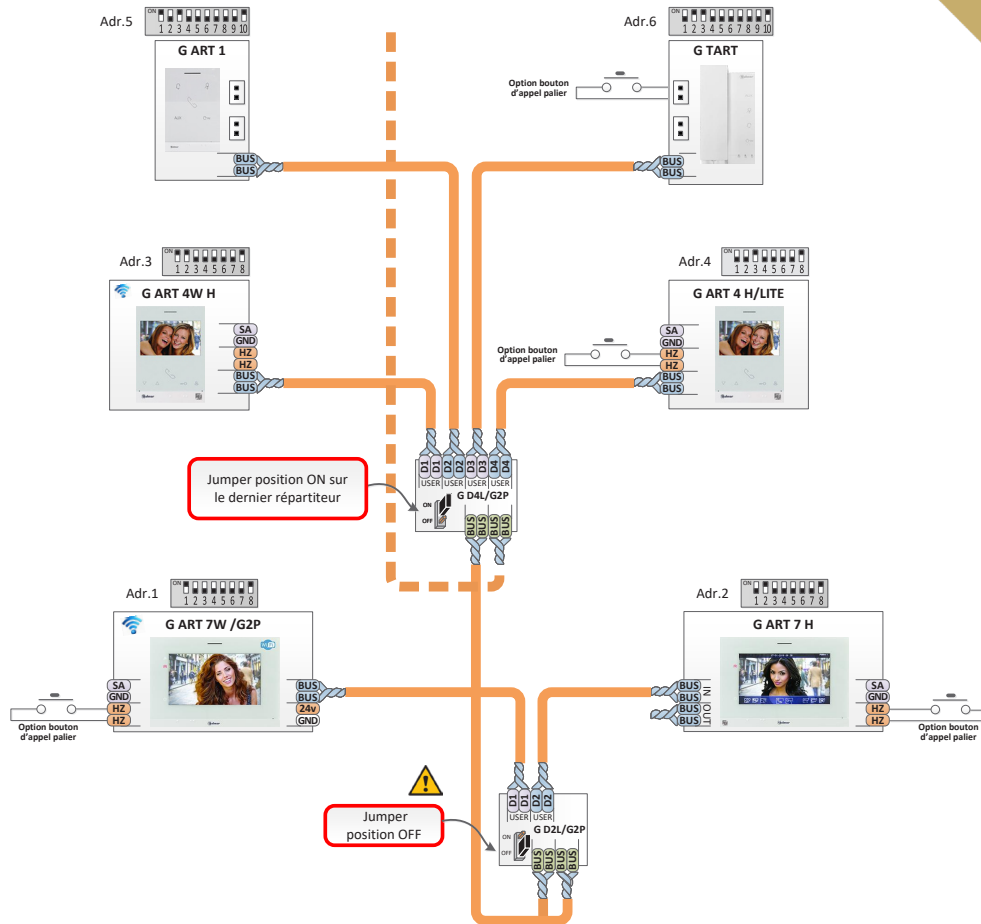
Adr.5
ON 1 2 3 4 5 6 7 8 9 10
G ART 1
BUS
BUS

Adr.6
ON 1 2 3 4 5 6 7 8 9 10
G TART
Option bouton d'appel palier
BUS
BUS

Adr.3
ON 1 2 3 4 5 6 7 8
G ART 4W H
SA
GND
HZ
HZ
BUS
BUS

Adr.4
ON 1 2 3 4 5 6 7 8
G ART 4 H/LITE
Option bouton d'appel palier
SA
GND
HZ
HZ
BUS
BUS

Jumper position ON sur le dernier répartiteur

D1 D1 D2 D2 D3 D3 D4 D4
USER USER USER USER
G D4L/G2P
ON
OFF
BUS BUS BUS BUS

Adr.1
ON 1 2 3 4 5 6 7 8
G ART 7W /G2P
SA
GND
HZ
HZ
Option bouton d'appel palier
BUS
BUS
24v
GND

Adr.2
ON 1 2 3 4 5 6 7 8
G ART 7 H
BUS
BUS
IN
BUS
BUS
OUT
SA
GND
HZ
HZ
Option bouton d'appel palier

Jumper position OFF

D1 D1 D2 D2
USER USER
G D2L/G2P
ON
OFF
BUS BUS BUS BUS